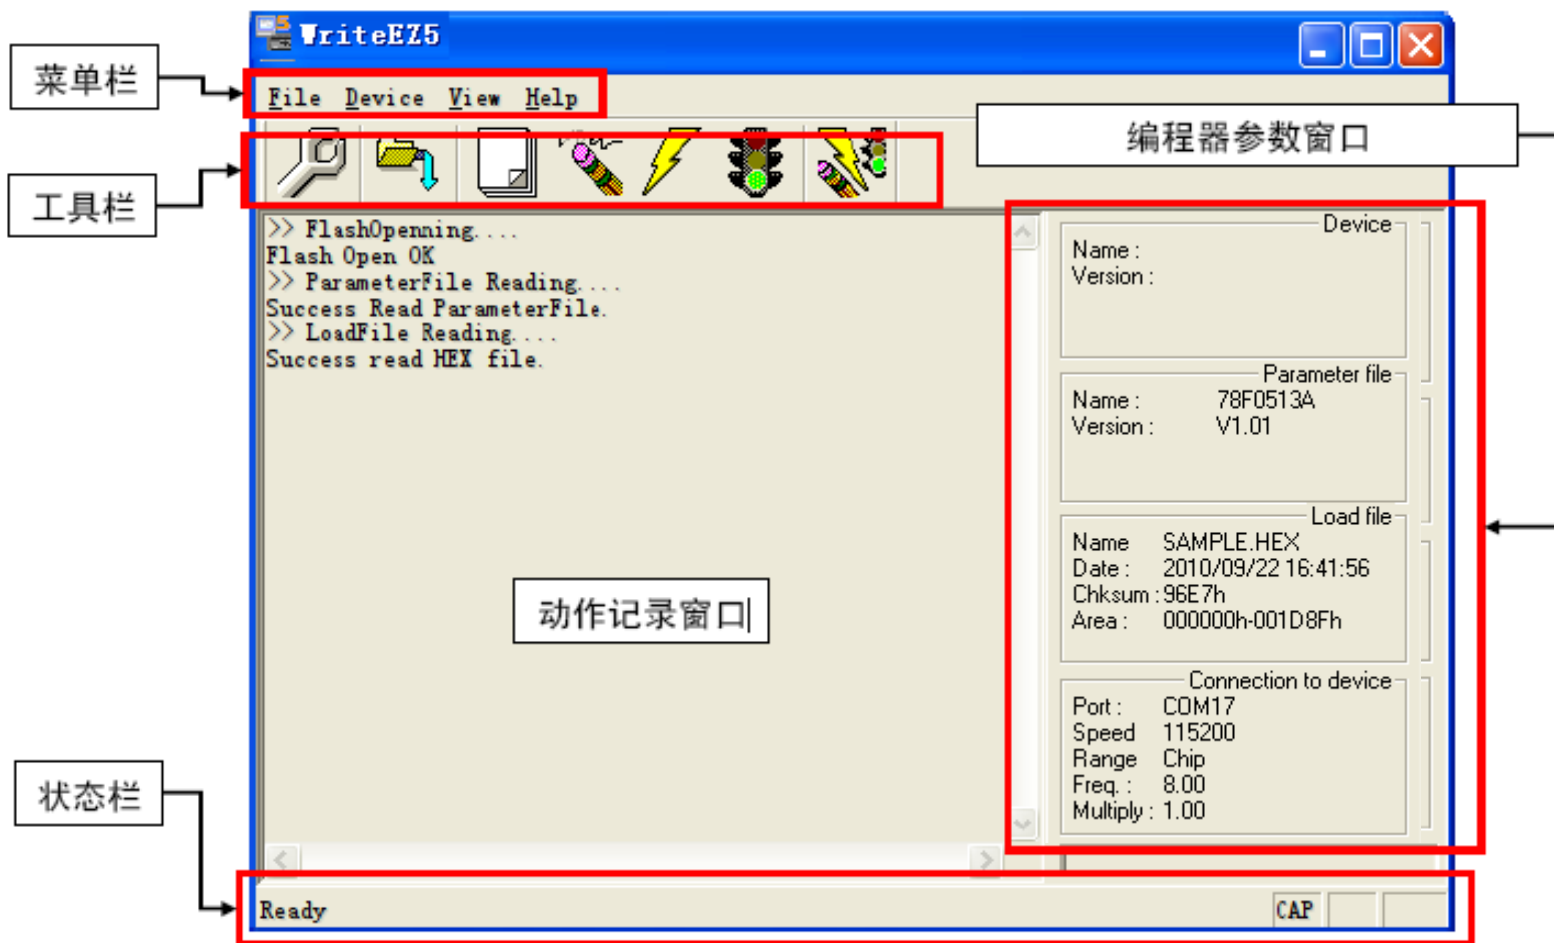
WriteEZ5

菜单栏

File Device View Help

工具栏

编程器参数窗口

>> FlashOpenning....
Flash Open OK
>> ParameterFile Reading....
Success Read ParameterFile.
>> LoadFile Reading....
Success read HEX file.

动作记录窗口

Device
Name :
Version :

Parameter file
Name : 78F0513A
Version : V1.01

Load file
Name SAMPLE.HEX
Date : 2010/09/22 16:41:56
Chksum : 96E7h
Area : 000000h-001D8Fh

Connection to device
Port : COM17
Speed 115200
Range Chip
Freq. : 8.00
Multiply : 1.00

状态栏

Ready

CAP